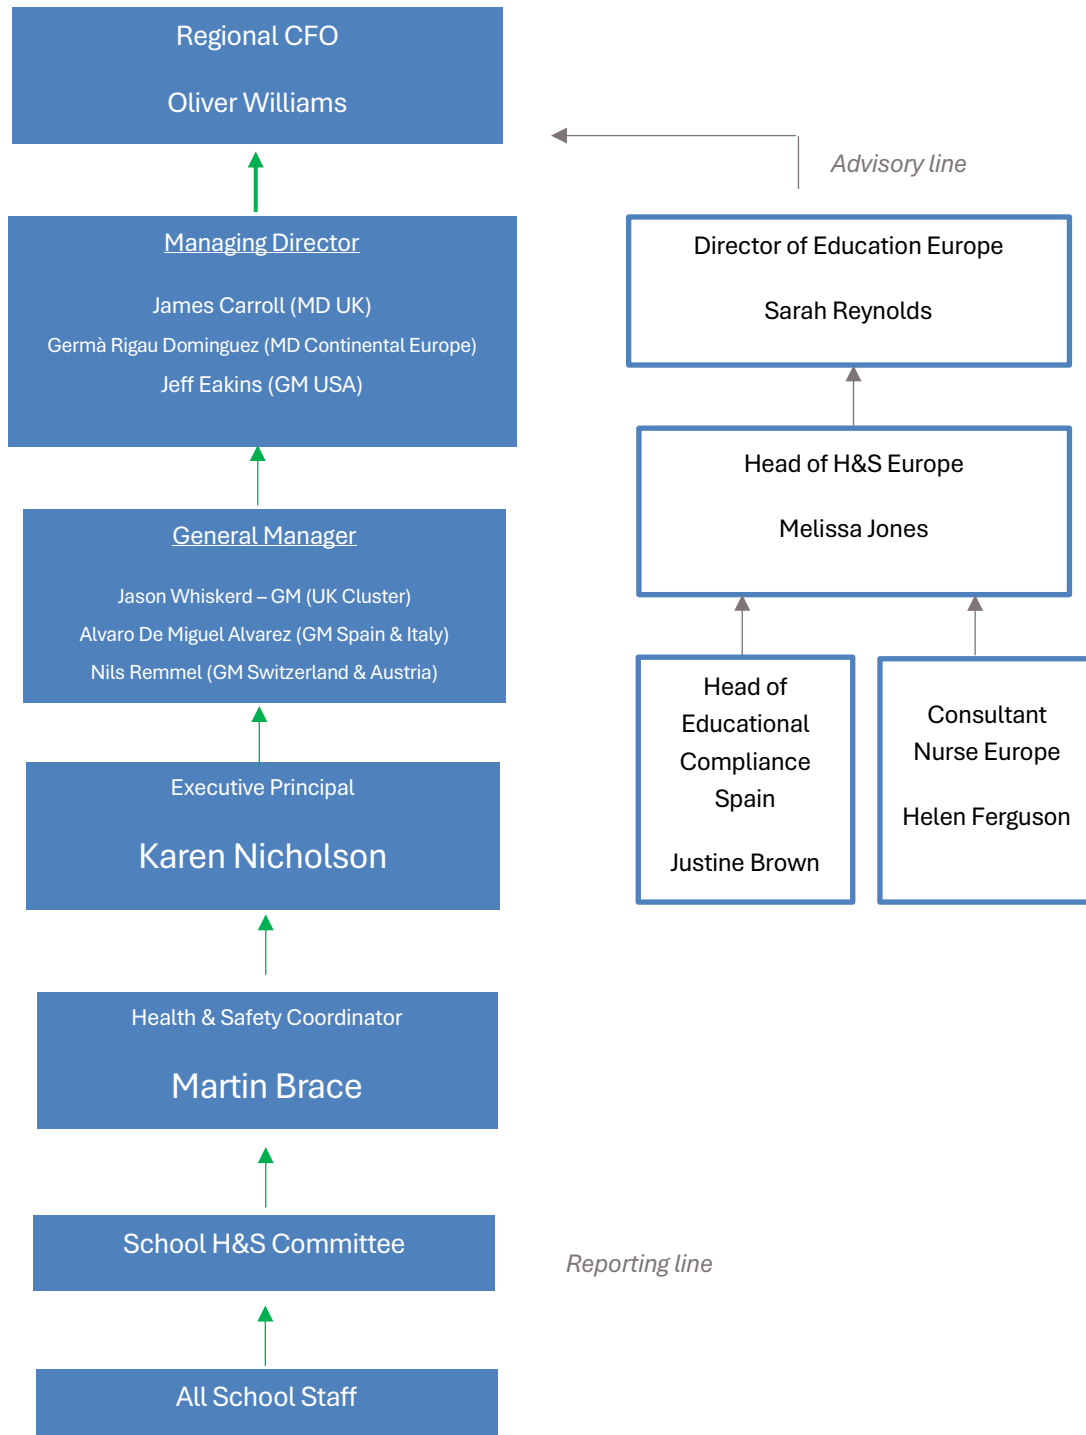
Regional CFO

Oliver Williams

Advisory line

Managing Director

James Carroll (MD UK)
Germà Rigau Dominguez (MD Continental Europe)
Jeff Eakins (GM USA)

Director of Education Europe

Sarah Reynolds

Head of H&S Europe

Melissa Jones

General Manager

Jason Whiskerd – GM (UK Cluster)
Alvaro De Miguel Alvarez (GM Spain & Italy)
Nils Remmel (GM Switzerland & Austria)

Head of Educational Compliance Spain

Justine Brown

Consultant Nurse Europe

Helen Ferguson

Executive Principal

Karen Nicholson

Health & Safety Coordinator

Martin Brace

School H&S Committee

Reporting line

All School Staff